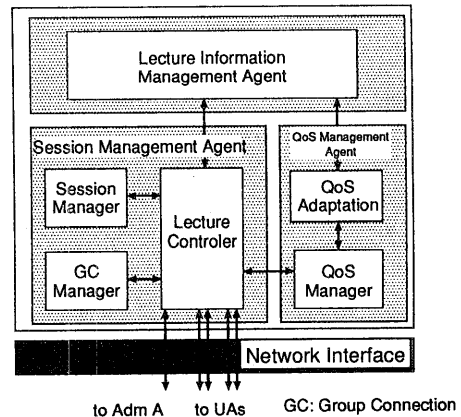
Lecture Information Management Agent

Session Management Agent

Session Manager

Lecture Controler

GC Manager

QoS Management Agent

QoS Adaptation

QoS Manager

Network Interface

to Adm A

to UAs

GC: Group Connection